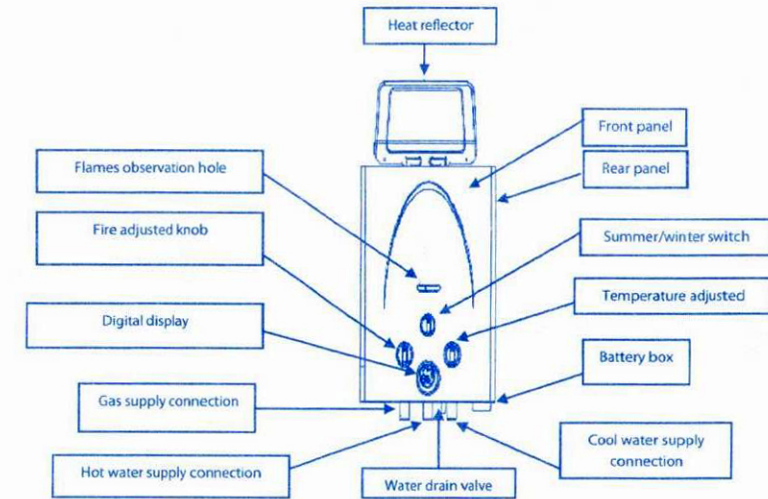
Heat reflector

Front panel

Rear panel

Flames observation hole

Fire adjusted knob

Summer/winter switch

Temperature adjusted

Digital display

Battery box

Gas supply connection

Cool water supply connection

Hot water supply connection

Water drain valve